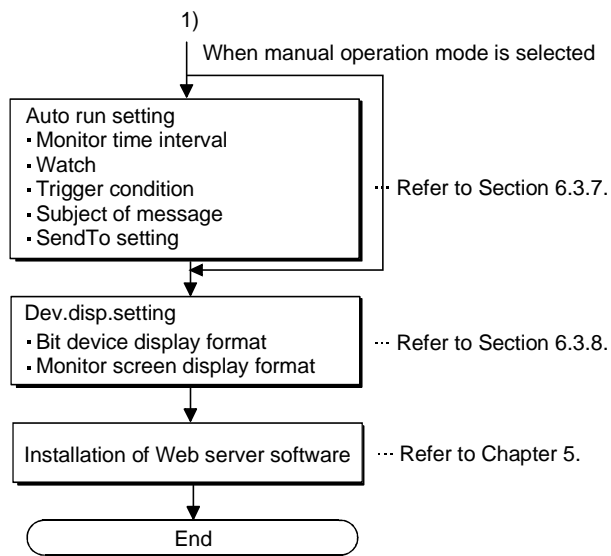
1)

When manual operation mode is selected

Auto run setting
- Monitor time interval
- Watch
- Trigger condition
- Subject of message
- SendTo setting

··· Refer to Section 6.3.7.

Dev.disp.setting
- Bit device display format
- Monitor screen display format

··· Refer to Section 6.3.8.

Installation of Web server software

··· Refer to Chapter 5.

End